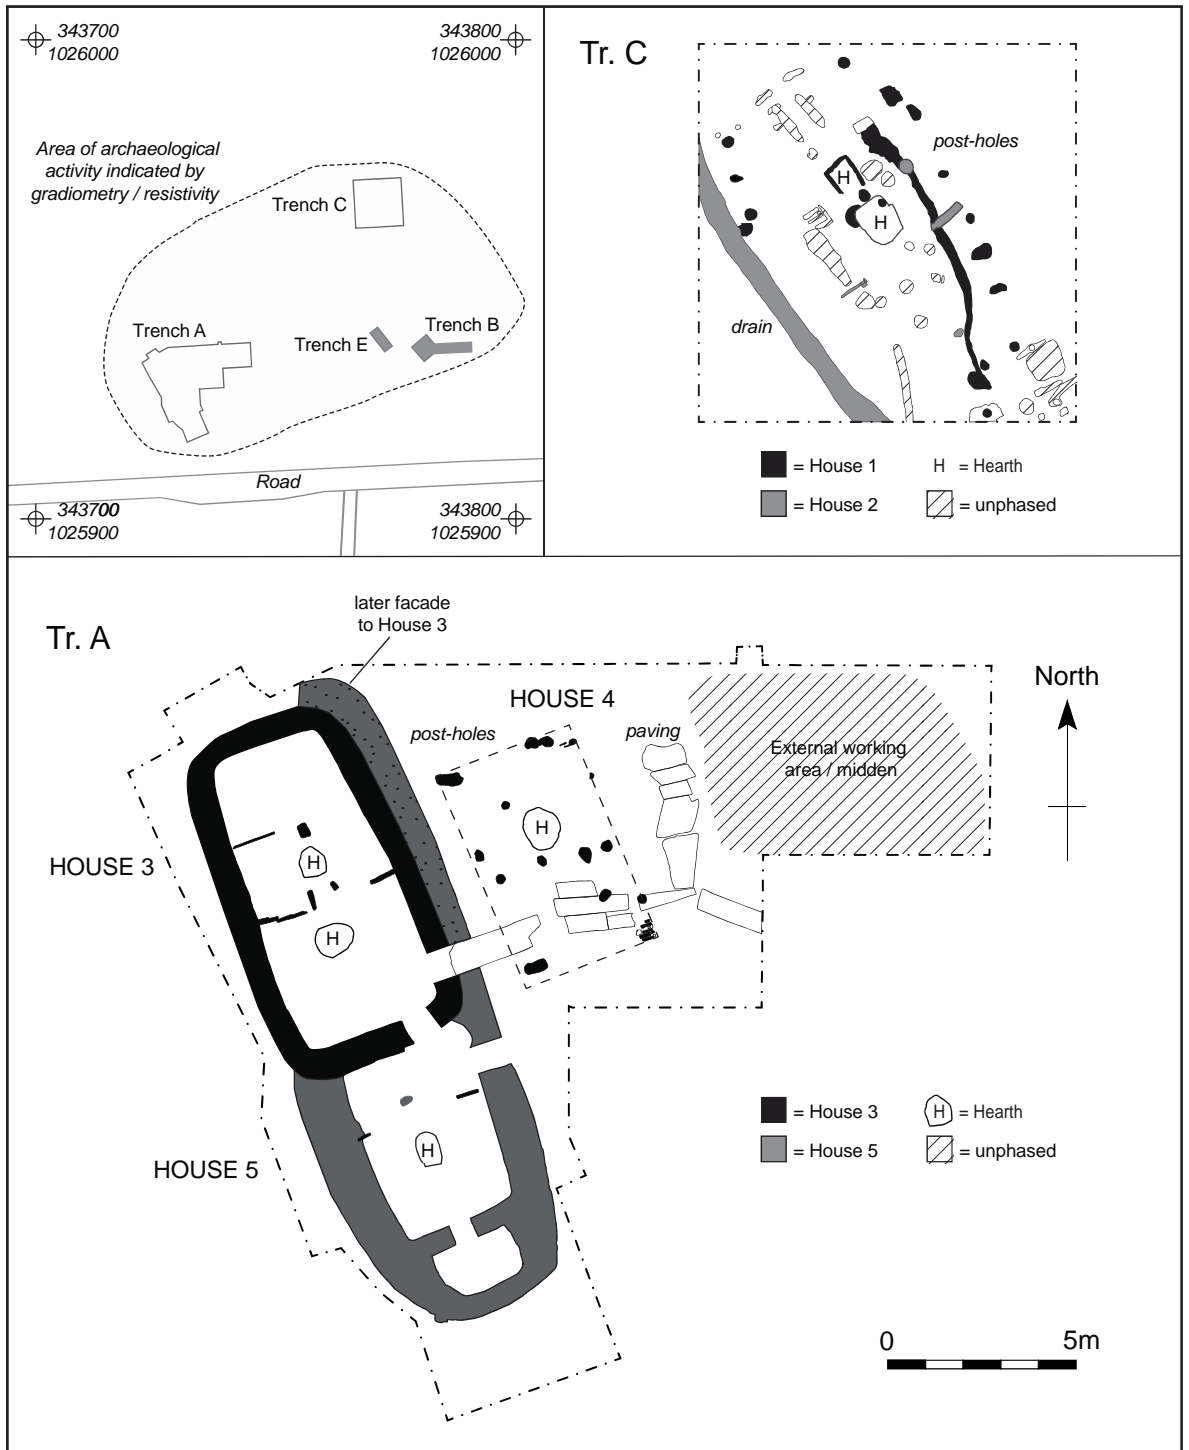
343700
1026000

343800
1026000

Area of archaeological activity indicated by gradiometry / resistivity

Trench C

Trench A

Trench E

Trench B

Road

343700
1025900

343800
1025900

Tr. C

post-holes

H

H

drain

= House 1

H = Hearth

= House 2

= unphased

Tr. A

later facade to House 3

HOUSE 4

post-holes

paving

External working area / midden

North

H

HOUSE 3

H

H

H

HOUSE 5

H

= House 3

H = Hearth

= House 5

= unphased

0

5m